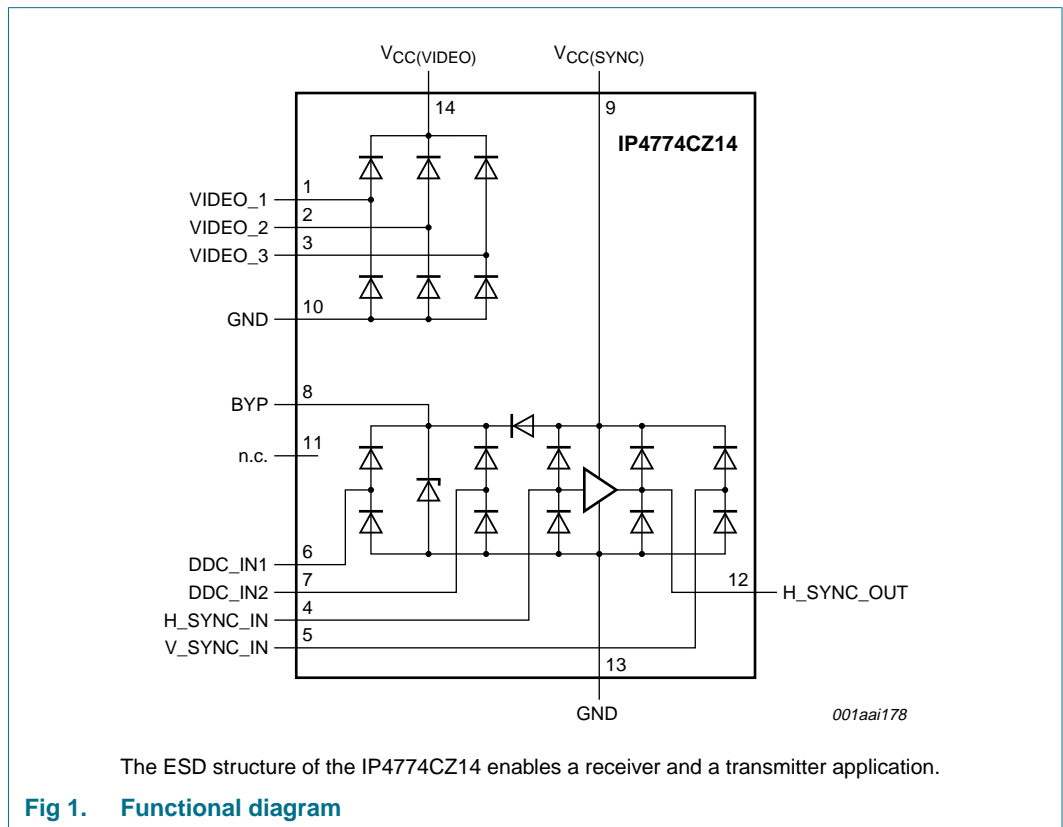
$V_{CC(VIDEO)}$

$V_{CC(SYNC)}$

14

9

IP4774CZ14

VIDEO_1
1

VIDEO_2
2

VIDEO_3
3

GND
10

BYP
8

n.c.
11

DDC_IN1
6

DDC_IN2
7

H_SYNC_IN
4

V_SYNC_IN
5

12
H_SYNC_OUT

13

GND

001aai178

The ESD structure of the IP4774CZ14 enables a receiver and a transmitter application.

Fig 1. Functional diagram